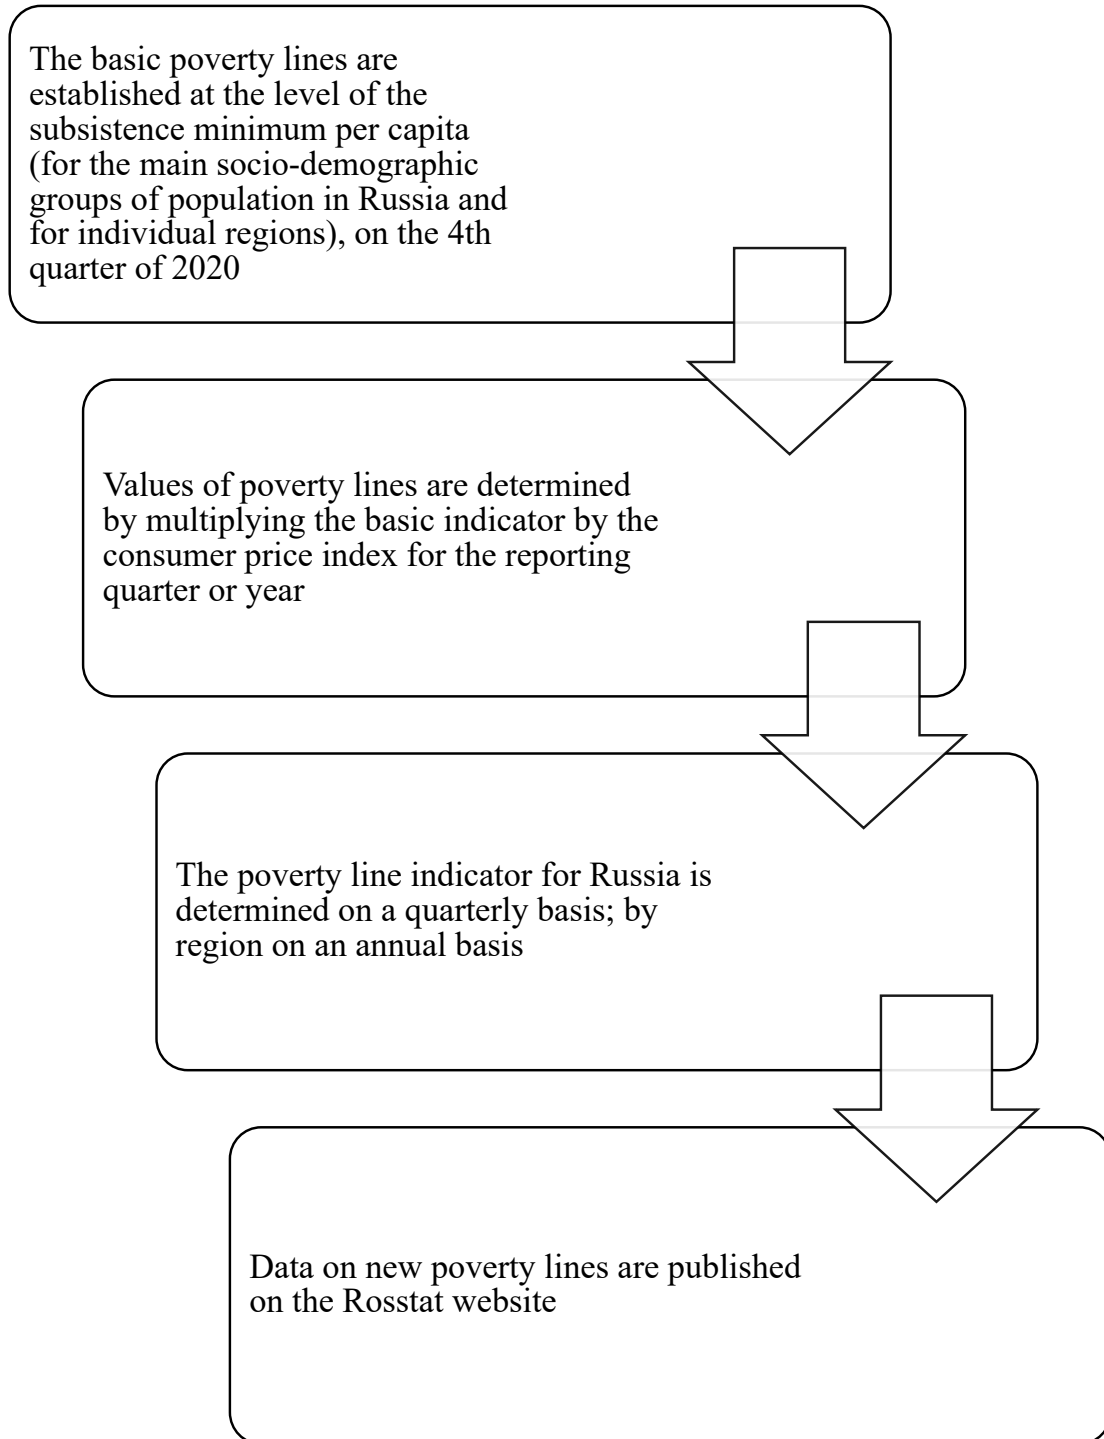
The basic poverty lines are established at the level of the subsistence minimum per capita (for the main socio-demographic groups of population in Russia and for individual regions), on the 4th quarter of 2020

Values of poverty lines are determined by multiplying the basic indicator by the consumer price index for the reporting quarter or year

The poverty line indicator for Russia is determined on a quarterly basis; by region on an annual basis

Data on new poverty lines are published on the Rosstat website